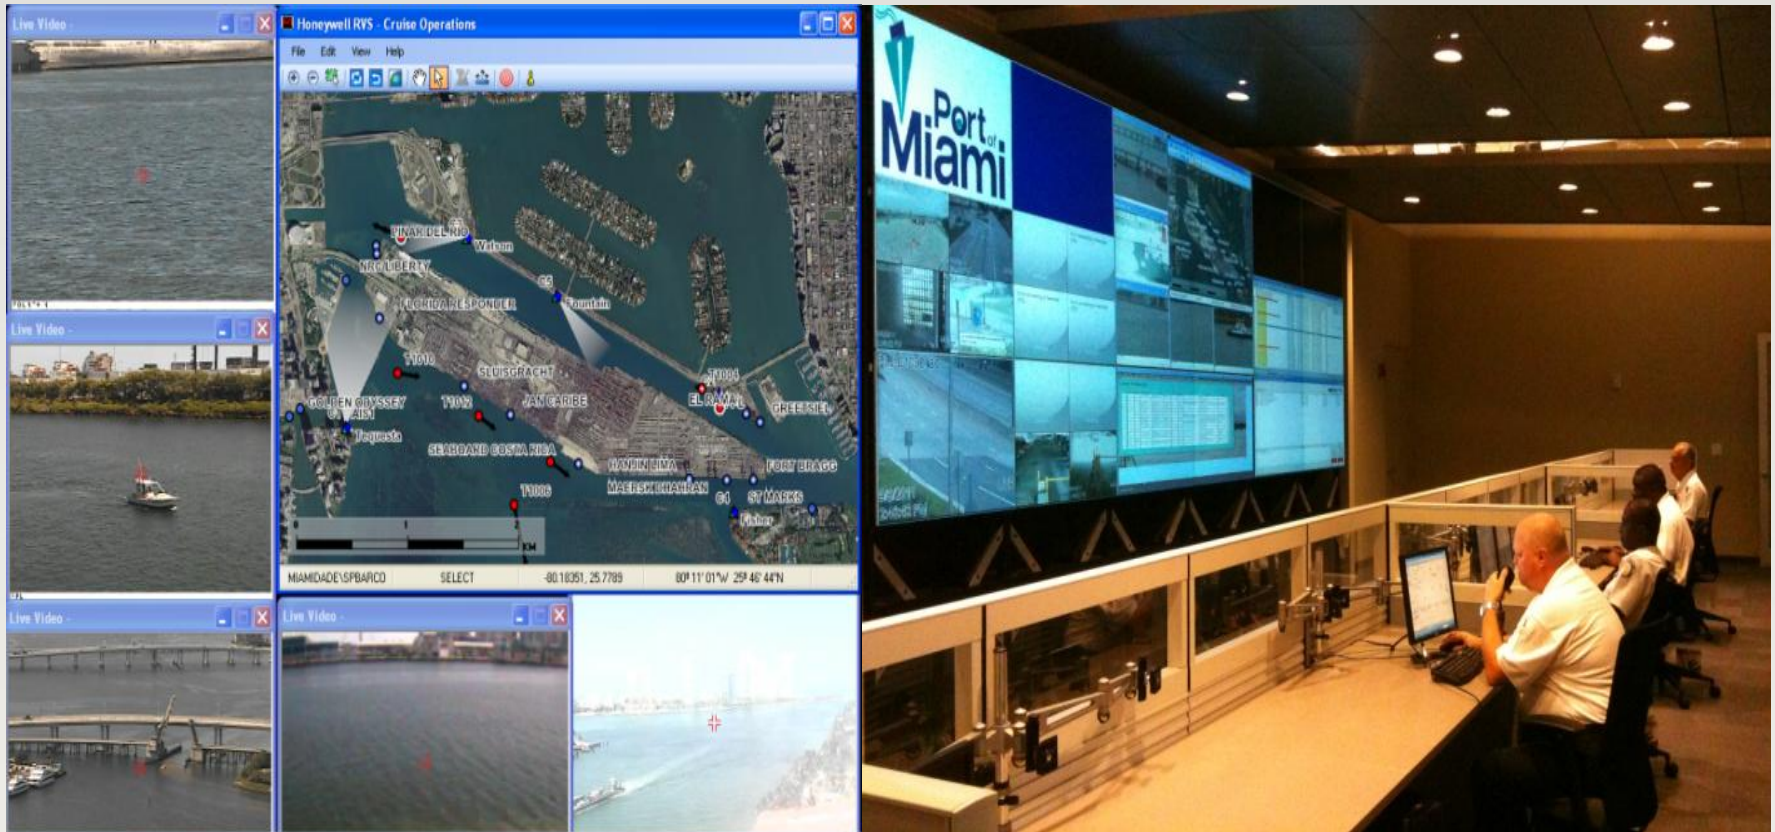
Live Video -

Honeywell RVS - Cruise Operations

File Edit View Help

PINAR DEL RIO

Watson

NYK LIBERTY

FLORIDA RESPONDER

C5

Fountain

T1010

SLUISGRACHT

T1012

JAN CARIBE

GOLDEN ODYSSEY

Tequesta

SEABOARD COSTA RICA

T1004

EL RAMAL

GREETJE

HANJIN LIMA

FORT BRAGG

MAERSK CHATHAN

C4

ST MARKS

Fisher

T1006

0 1 2

KM

MIAMIDADE\SPBARCO

SELECT

-80.18351, 25.7789

80° 11' 01"W 25° 46' 44"N

Live Video -

Live Video -

Live Video -

Port of Miami